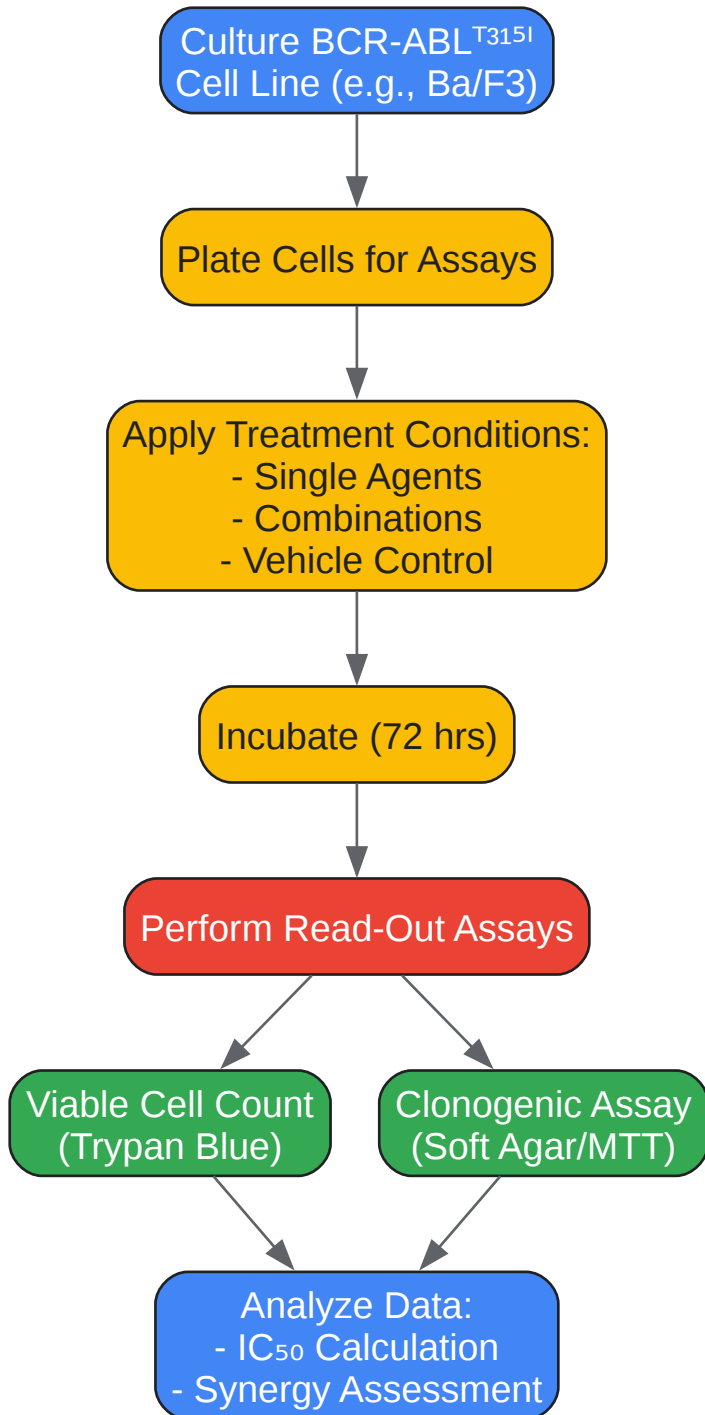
Culture BCR-ABL$^{T315I}$ Cell Line (e.g., Ba/F3)

Plate Cells for Assays

Apply Treatment Conditions:
- Single Agents
- Combinations
- Vehicle Control

Incubate (72 hrs)

Perform Read-Out Assays

Viable Cell Count (Trypan Blue)

Clonogenic Assay (Soft Agar/MTT)

Analyze Data:
- IC$_{50}$ Calculation
- Synergy Assessment